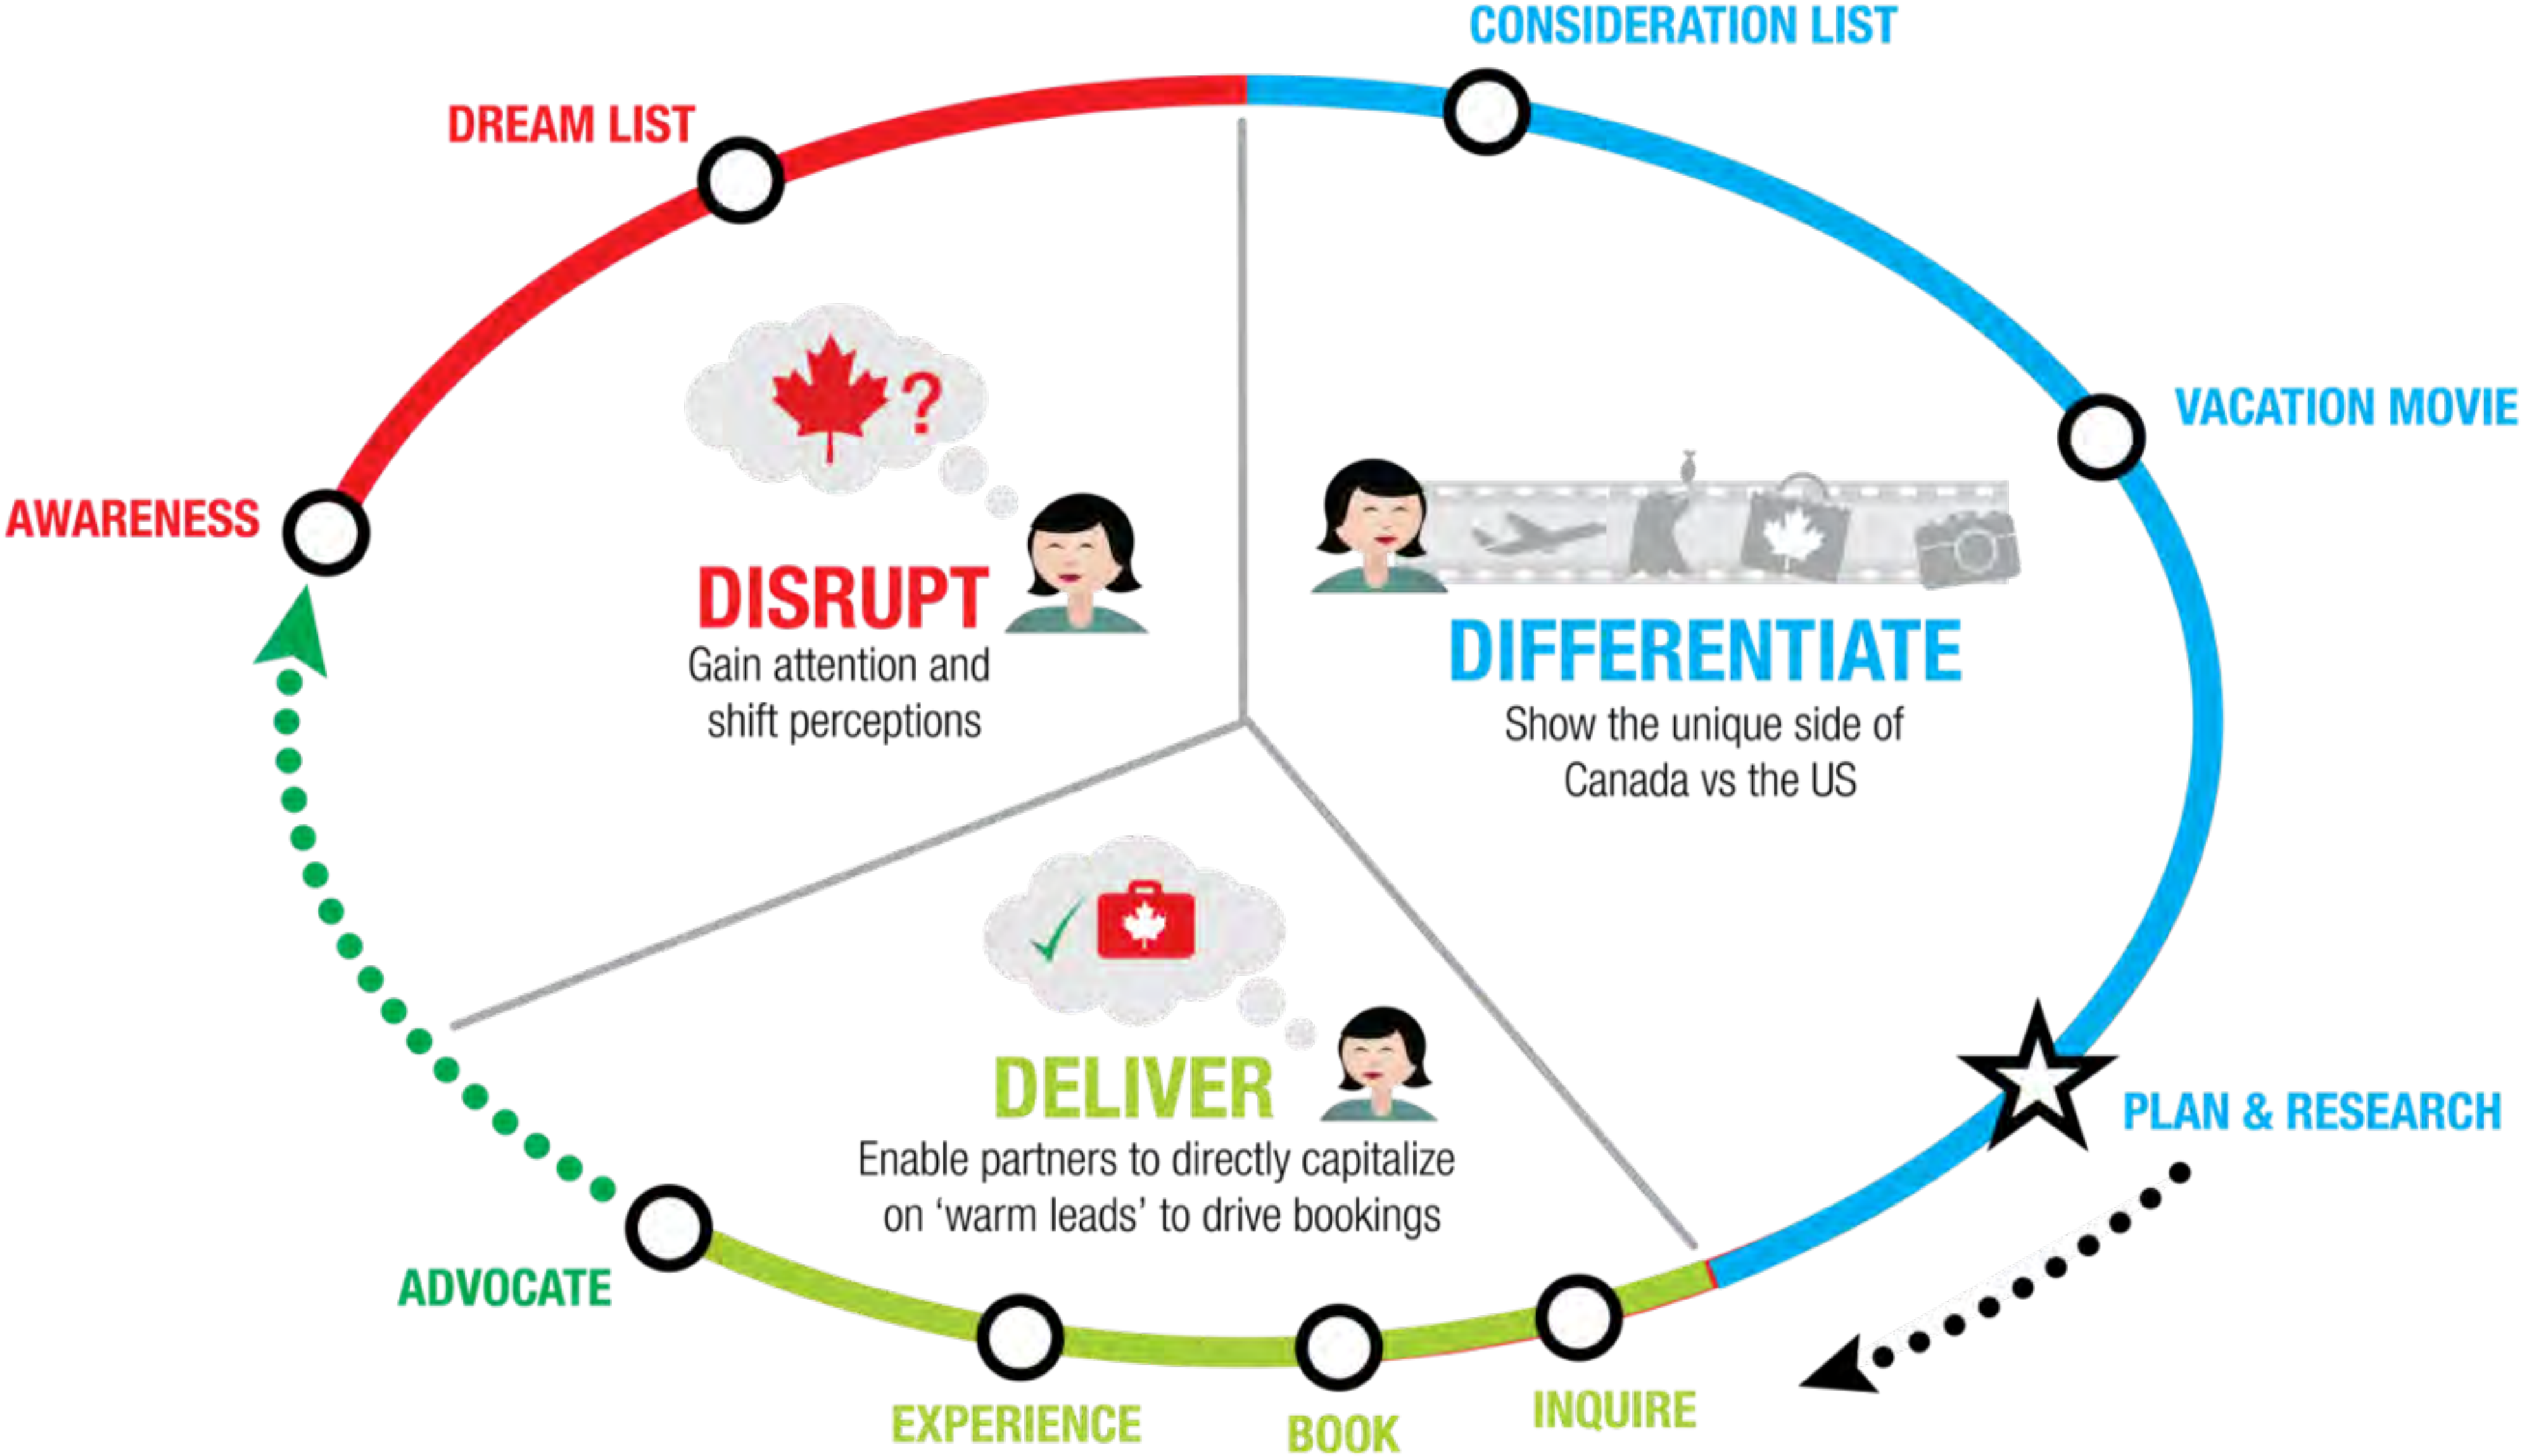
CONSIDERATION LIST

DREAM LIST

VACATION MOVIE

AWARENESS

DISRUPT
Gain attention and shift perceptions

DIFFERENTIATE
Show the unique side of Canada vs the US

DELIVER
Enable partners to directly capitalize on 'warm leads' to drive bookings

PLAN & RESEARCH

ADVOCATE

EXPERIENCE

BOOK

INQUIRE